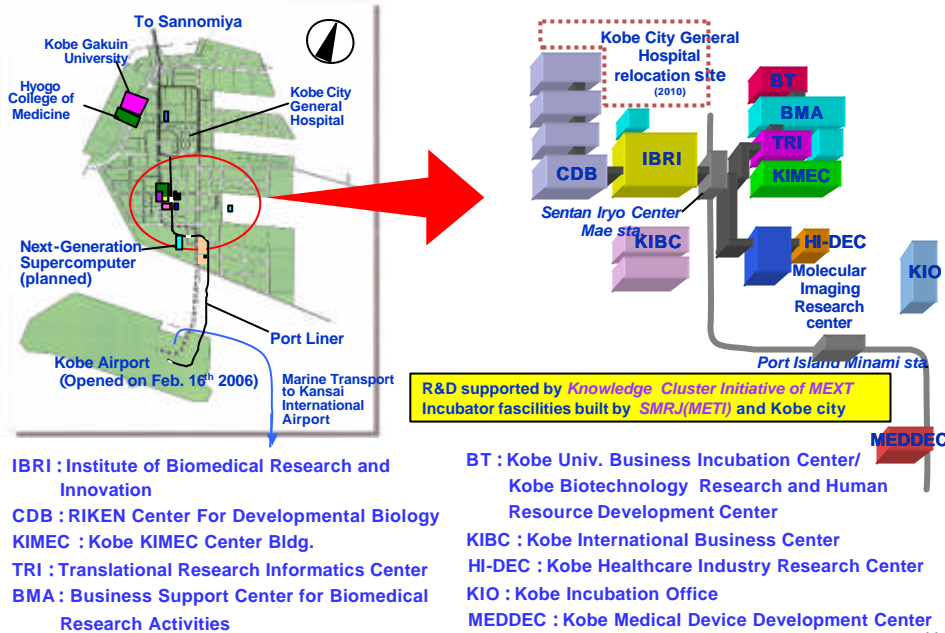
To Sannomiya

Kobe Gakuin University

Hyogo College of Medicine

Kobe City General Hospital

Next-Generation Supercomputer (planned)

Port Liner

Kobe Airport (Opened on Feb. 16$^{th}$ 2006)

Marine Transport to Kansai International Airport

Kobe City General Hospital relocation site (2010)

CDB

IBRI

BT

BMA

TRI

KIMEC

Sentan Iryo Center Mae sta.

KIBC

HI-DEC

Molecular Imaging Research center

KIO

Port Island Minami sta.

R&D supported by Knowledge Cluster Initiative of MEXT
Incubator fascilities built by SMRJ(METI) and Kobe city

MEDDEC

IBRI : Institute of Biomedical Research and Innovation
CDB : RIKEN Center For Developmental Biology
KIMEC : Kobe KIMEC Center Bldg.
TRI : Translational Research Informatics Center
BMA : Business Support Center for Biomedical Research Activities

BT : Kobe Univ. Business Incubation Center/ Kobe Biotechnology Research and Human Resource Development Center
KIBC : Kobe International Business Center
HI-DEC : Kobe Healthcare Industry Research Center
KIO : Kobe Incubation Office
MEDDEC : Kobe Medical Device Development Center